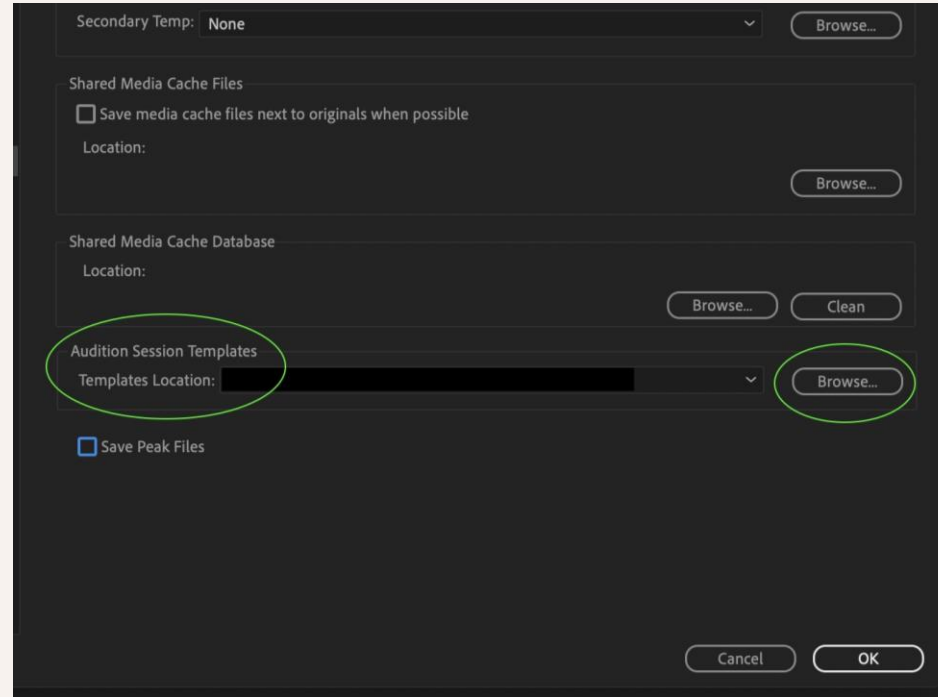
Secondary Temp: None

Browse...

Shared Media Cache Files

Save media cache files next to originals when possible

Location:

Browse...

Shared Media Cache Database

Location:

Browse...

Clean

Audition Session Templates

Templates Location: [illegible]

Browse...

Save Peak Files

Cancel

OK